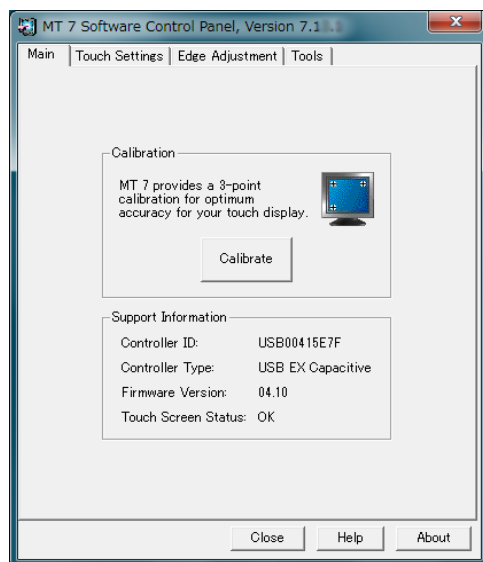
MT 7 Software Control Panel, Version 7.1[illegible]

Main | Touch Settings | Edge Adjustment | Tools

Calibration

MT 7 provides a 3-point calibration for optimum accuracy for your touch display.

Calibrate

Support Information

| | |
|---|---|
| Controller ID: | USB00415E7F |
| Controller Type: | USB EX Capacitive |
| Firmware Version: | 04.10 |
| Touch Screen Status: | OK |

Close | Help | About